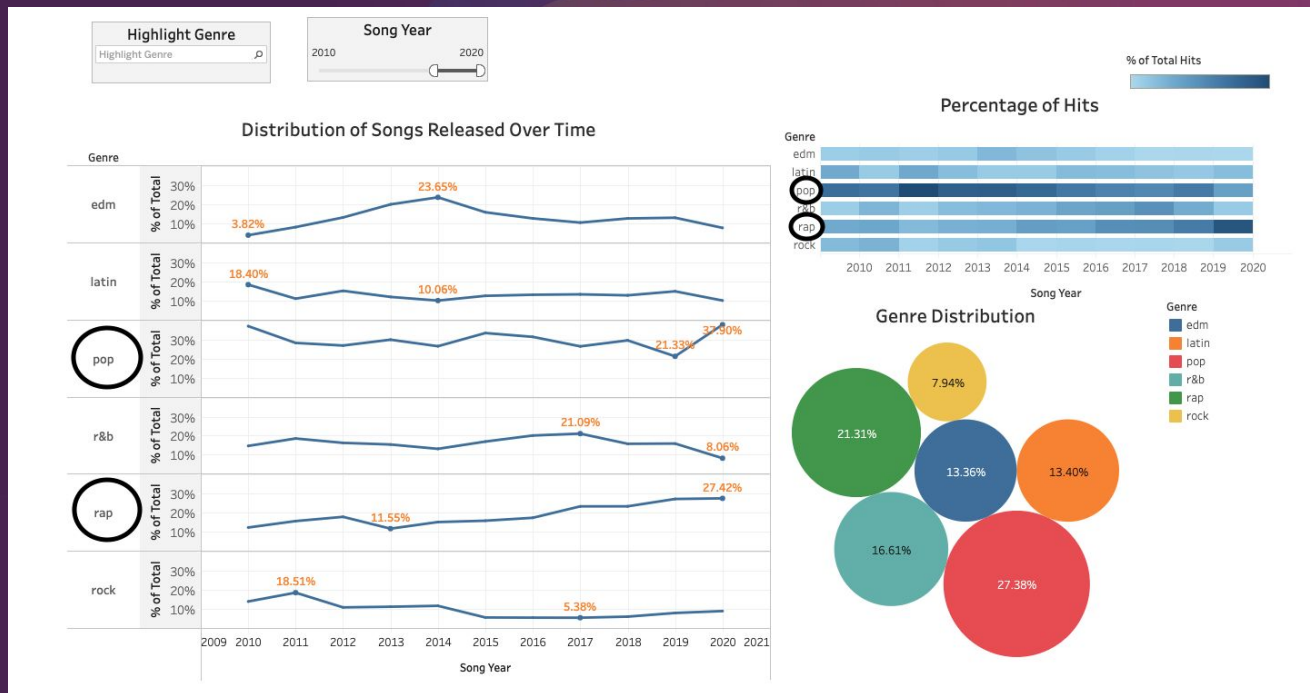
Highlight Genre
Highlight Genre

Song Year
2010
2020

% of Total Hits

Percentage of Hits

Genre
edm
latin
pop
r&b
rap
rock
2010 2011 2012 2013 2014 2015 2016 2017 2018 2019 2020
Song Year

Distribution of Songs Released Over Time

Genre
edm
% of Total
30%
20%
10%
23.65%
3.82%

latin
% of Total
30%
20%
10%
18.40%
10.06%

pop
% of Total
30%
20%
10%
21.33%
37.90%

r&b
% of Total
30%
20%
10%
21.09%
8.06%

rap
% of Total
30%
20%
10%
27.42%
11.55%

rock
% of Total
30%
20%
10%
18.51%
5.38%

2009 2010 2011 2012 2013 2014 2015 2016 2017 2018 2019 2020 2021
Song Year

Genre Distribution

Genre
edm
latin
pop
r&b
rap
rock

7.94%
21.31%
13.36%
13.40%
16.61%
27.38%